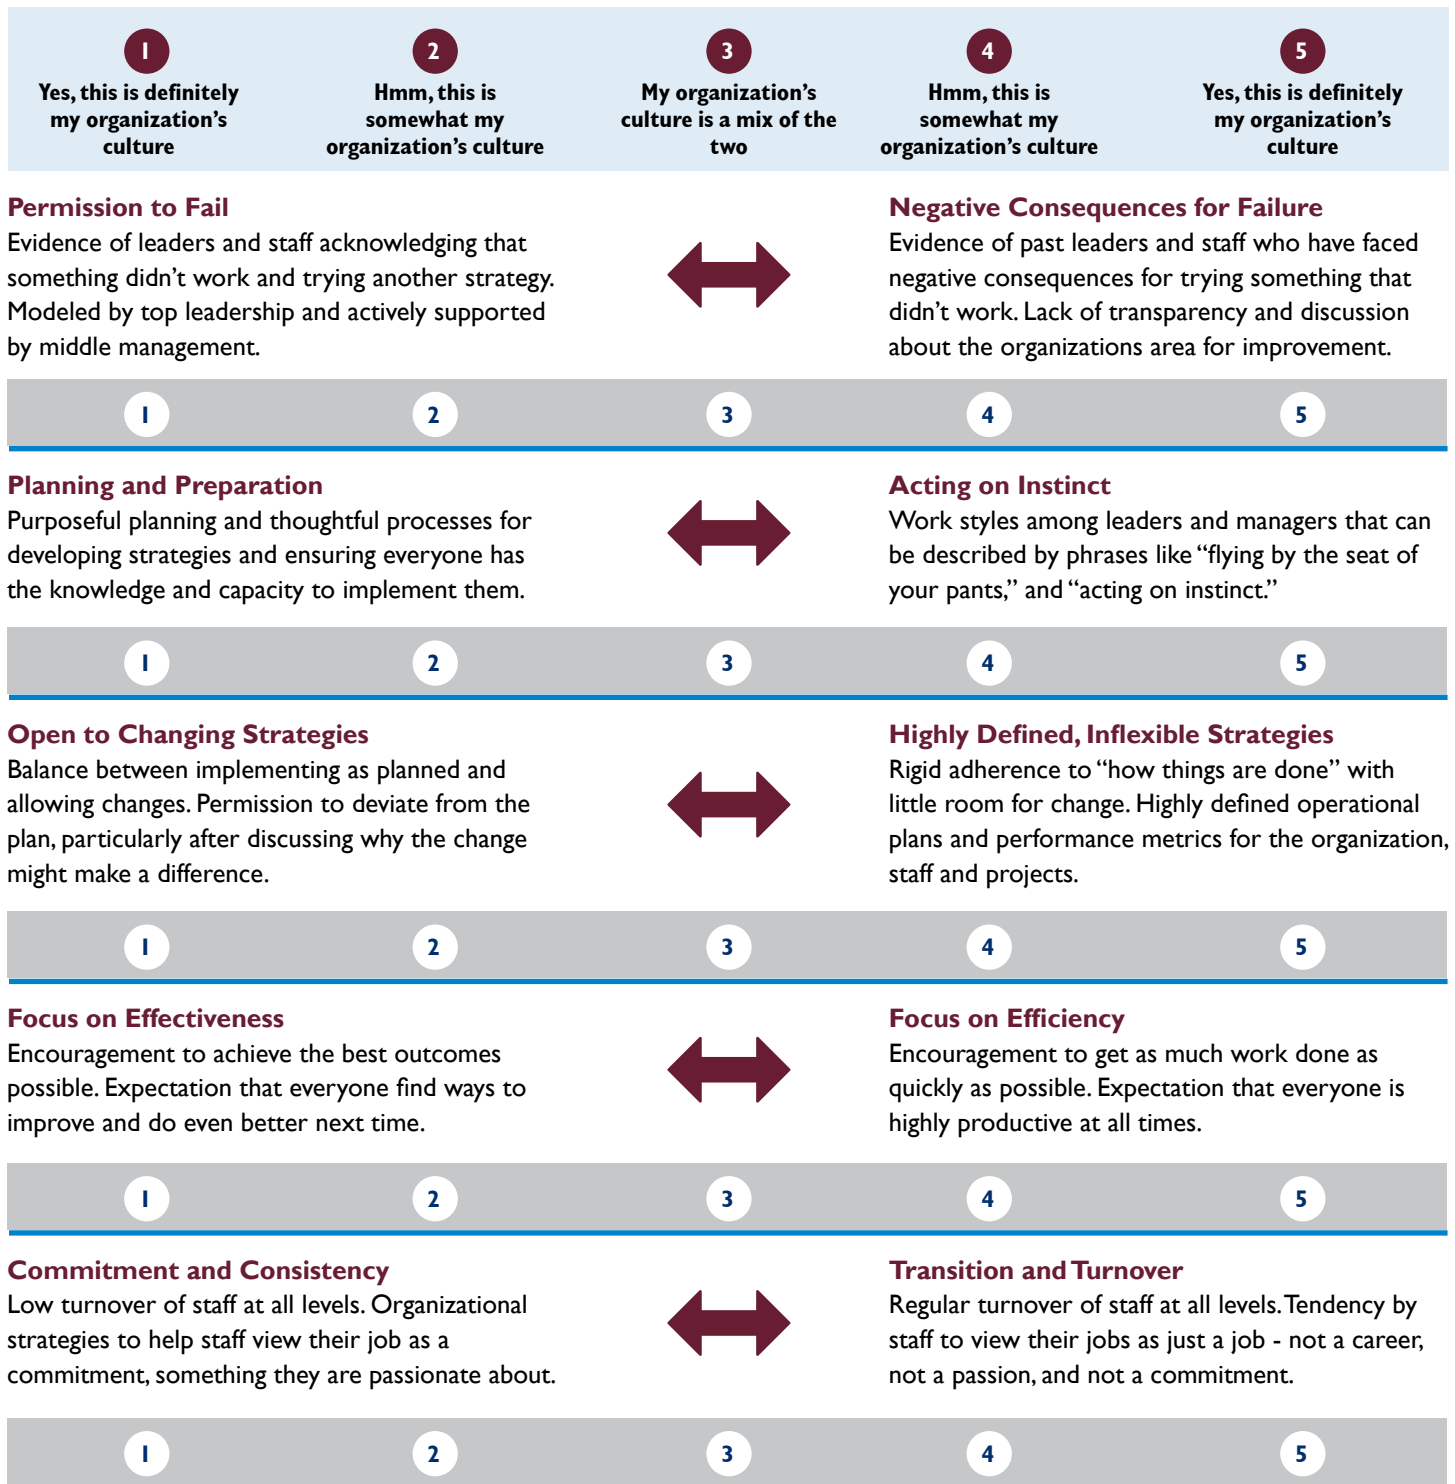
| 1 | 2 | 3 | 4 | 5 |
|---|---|---|---|---|
| Yes, this is definitely my organization's culture | Hmm, this is somewhat my organization's culture | My organization's culture is a mix of the two | Hmm, this is somewhat my organization's culture | Yes, this is definitely my organization's culture |

Permission to Fail
Evidence of leaders and staff acknowledging that something didn't work and trying another strategy. Modeled by top leadership and actively supported by middle management.

Negative Consequences for Failure
Evidence of past leaders and staff who have faced negative consequences for trying something that didn't work. Lack of transparency and discussion about the organizations area for improvement.

1 2 3 4 5

Planning and Preparation
Purposeful planning and thoughtful processes for developing strategies and ensuring everyone has the knowledge and capacity to implement them.

Acting on Instinct
Work styles among leaders and managers that can be described by phrases like "flying by the seat of your pants," and "acting on instinct."

1 2 3 4 5

Open to Changing Strategies
Balance between implementing as planned and allowing changes. Permission to deviate from the plan, particularly after discussing why the change might make a difference.

Highly Defined, Inflexible Strategies
Rigid adherence to "how things are done" with little room for change. Highly defined operational plans and performance metrics for the organization, staff and projects.

1 2 3 4 5

Focus on Effectiveness
Encouragement to achieve the best outcomes possible. Expectation that everyone find ways to improve and do even better next time.

Focus on Efficiency
Encouragement to get as much work done as quickly as possible. Expectation that everyone is highly productive at all times.

1 2 3 4 5

Commitment and Consistency
Low turnover of staff at all levels. Organizational strategies to help staff view their job as a commitment, something they are passionate about.

Transition and Turnover
Regular turnover of staff at all levels. Tendency by staff to view their jobs as just a job - not a career, not a passion, and not a commitment.

1 2 3 4 5